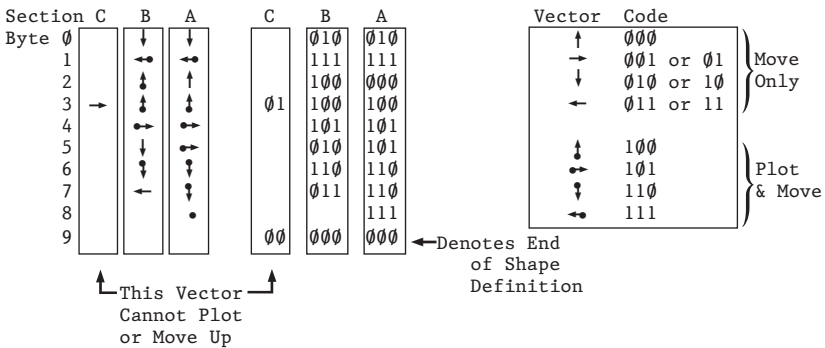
Section C B A

Byte Ø 1 2 3 4 5 6 7 8 9

| C | B | A |
|---|---|---|
|  | Ø1Ø | Ø1Ø |
|  | 111 | 111 |
|  | 1ØØ | ØØØ |
| Ø1 | 1ØØ | 1ØØ |
|  | 1Ø1 | 1Ø1 |
|  | Ø1Ø | 1Ø1 |
|  | 11Ø | 11Ø |
|  | Ø11 | 11Ø |
|  |  | 111 |
| ØØ | ØØØ | ØØØ |

Denotes End of Shape Definition

This Vector Cannot Plot or Move Up

| Vector | Code |  |
|---|---|---|
| ↑ | ØØØ | Move Only |
| → | ØØ1 or Ø1 | Move Only |
| ↓ | Ø1Ø or 1Ø | Move Only |
| ← | Ø11 or 11 | Move Only |
|  | 1ØØ | Plot & Move |
|  | 1Ø1 | Plot & Move |
|  | 11Ø | Plot & Move |
|  | 111 | Plot & Move |